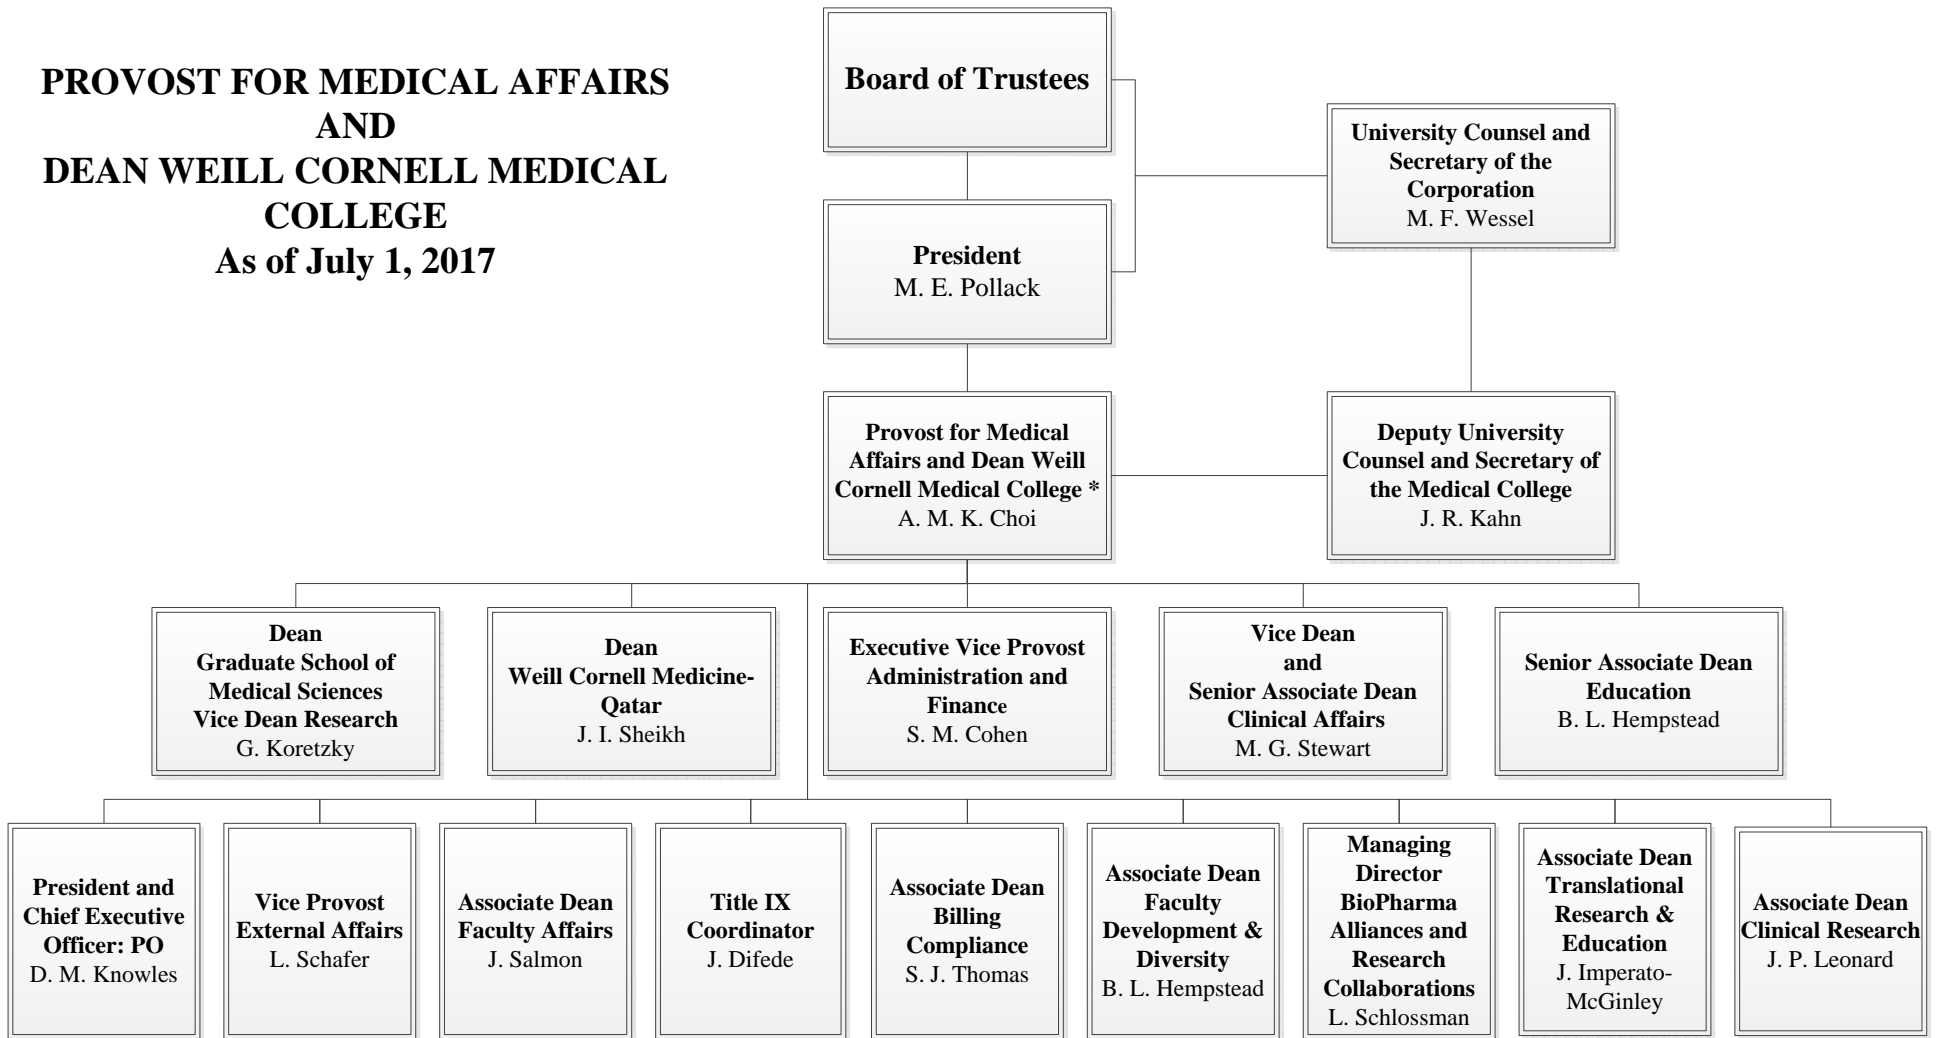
PROVOST FOR MEDICAL AFFAIRS AND DEAN WEILL CORNELL MEDICAL COLLEGE
As of July 1, 2017

Board of Trustees

University Counsel and Secretary of the Corporation
M. F. Wessel

President
M. E. Pollack

Provost for Medical Affairs and Dean Weill Cornell Medical College *
A. M. K. Choi

Deputy University Counsel and Secretary of the Medical College
J. R. Kahn

Dean
Graduate School of Medical Sciences
Vice Dean Research
G. Koretzky

Dean
Weill Cornell Medicine-Qatar
J. I. Sheikh

Executive Vice Provost
Administration and Finance
S. M. Cohen

Vice Dean
and
Senior Associate Dean
Clinical Affairs
M. G. Stewart

Senior Associate Dean
Education
B. L. Hempstead

President and Chief Executive Officer: PO
D. M. Knowles

Vice Provost
External Affairs
L. Schafer

Associate Dean
Faculty Affairs
J. Salmon

Title IX Coordinator
J. Difede

Associate Dean
Billing Compliance
S. J. Thomas

Associate Dean
Faculty Development & Diversity
B. L. Hempstead

Managing Director
BioPharma Alliances and Research Collaborations
L. Schlossman

Associate Dean
Translational Research & Education
J. Imperato-McGinley

Associate Dean
Clinical Research
J. P. Leonard